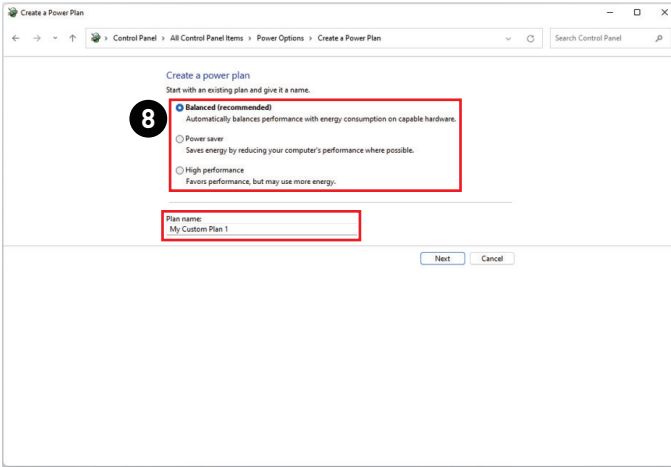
Create a Power Plan

Control Panel > All Control Panel Items > Power Options > Create a Power Plan

Search Control Panel

Create a power plan

Start with an existing plan and give it a name.

8

Balanced (recommended)
Automatically balances performance with energy consumption on capable hardware.

Power saver
Saves energy by reducing your computer's performance where possible.

High performance
Favors performance, but may use more energy.

Plan name:
My Custom Plan 1

Next Cancel